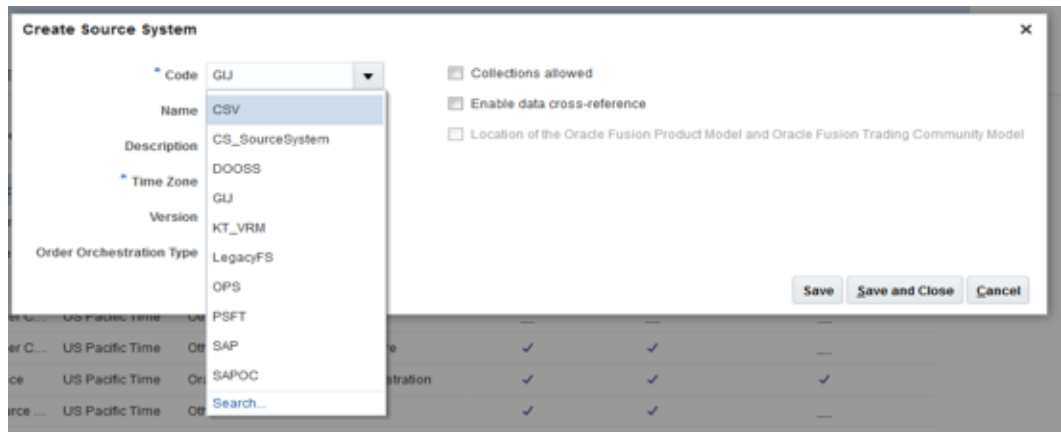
Create Source System

×

* Code GIJ

Name

Description

* Time Zone

Version

Order Orchestration Type

CSV
CS_SourceSystem
DOOSS
GIJ
KT_VRM
LegacyFS
OPS
PSFT
SAP
SAPOC
Search...

Collections allowed

Enable data cross-reference

Location of the Oracle Fusion Product Model and Oracle Fusion Trading Community Model

Save

Save and Close

Cancel

er C... US Pacific Time Ot

er C... US Pacific Time Ot e

ce US Pacific Time Or stration

rce ... US Pacific Time Ot